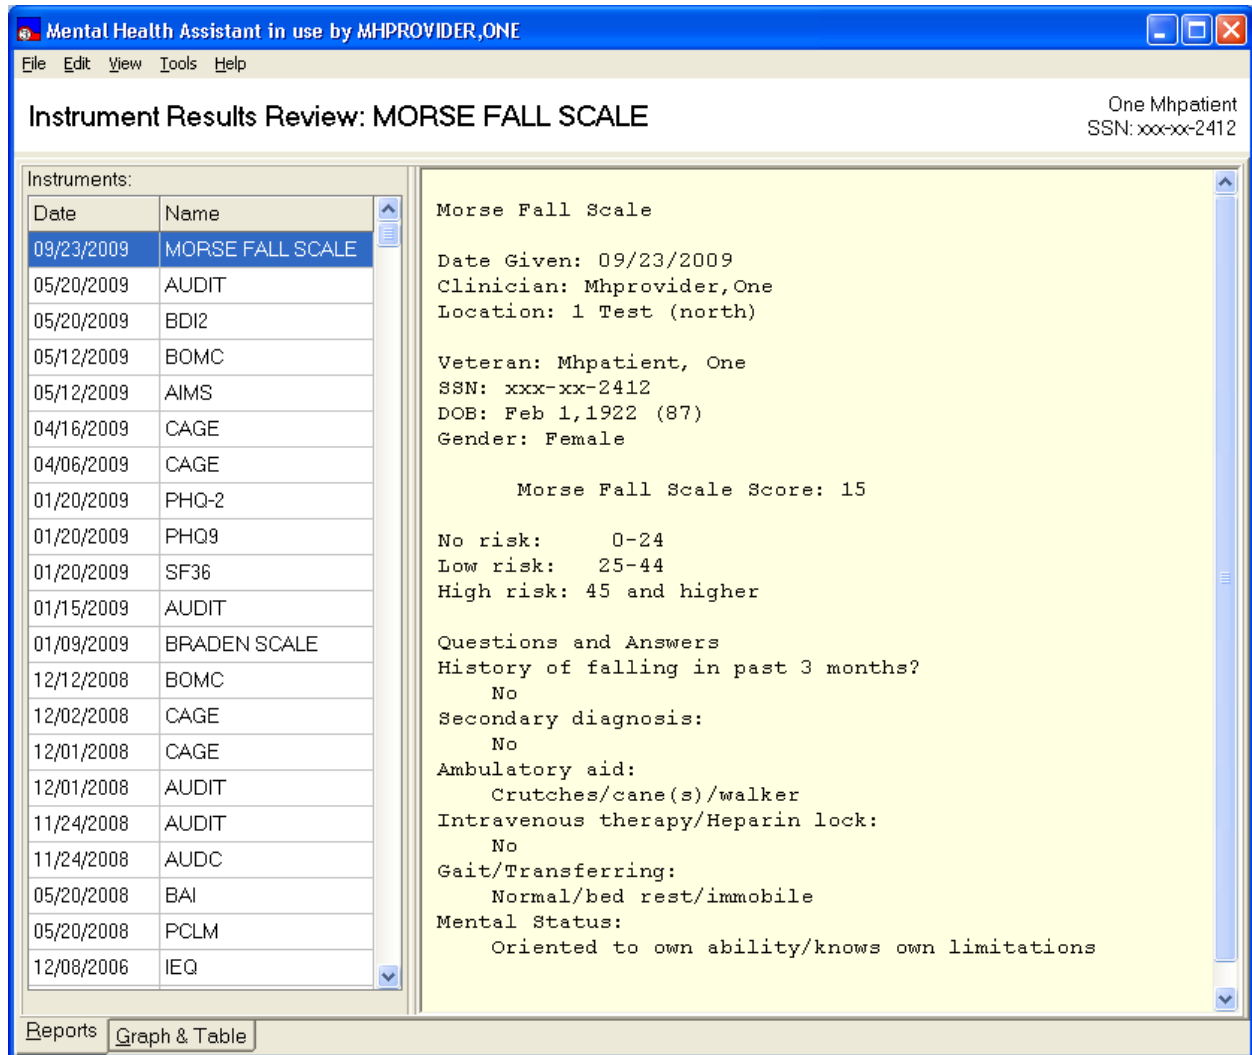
Mental Health Assistant in use by MHPROVIDER,ONE

File Edit View Tools Help

Instrument Results Review: MORSE FALL SCALE

One Mhpatient
SSN: xxx-xx-2412

Instruments:

| Date | Name |
|---|---|
| 09/23/2009 | MORSE FALL SCALE |
| 05/20/2009 | AUDIT |
| 05/20/2009 | BDI2 |
| 05/12/2009 | BOMC |
| 05/12/2009 | AIMS |
| 04/16/2009 | CAGE |
| 04/06/2009 | CAGE |
| 01/20/2009 | PHQ-2 |
| 01/20/2009 | PHQ9 |
| 01/20/2009 | SF36 |
| 01/15/2009 | AUDIT |
| 01/09/2009 | BRADEN SCALE |
| 12/12/2008 | BOMC |
| 12/02/2008 | CAGE |
| 12/01/2008 | CAGE |
| 12/01/2008 | AUDIT |
| 11/24/2008 | AUDIT |
| 11/24/2008 | AUDC |
| 05/20/2008 | BAI |
| 05/20/2008 | PCLM |
| 12/08/2006 | IEQ |

Morse Fall Scale

Date Given: 09/23/2009
Clinician: Mhprovider,One
Location: 1 Test (north)

Veteran: Mhpatient, One
SSN: xxx-xx-2412
DOB: Feb 1,1922 (87)
Gender: Female

Morse Fall Scale Score: 15

No risk: 0-24
Low risk: 25-44
High risk: 45 and higher

Questions and Answers
History of falling in past 3 months?
No
Secondary diagnosis:
No
Ambulatory aid:
Crutches/cane(s)/walker
Intravenous therapy/Heparin lock:
No
Gait/Transferring:
Normal/bed rest/immobile
Mental Status:
Oriented to own ability/knows own limitations

Reports | Graph & Table